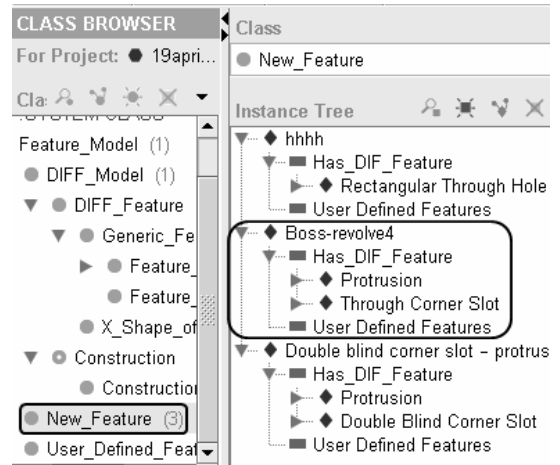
CLASS BROWSER

For Project: 19apri...

Cla

:SYSTEM-CLASS

Feature_Model (1)

DIFF_Model (1)

DIFF_Feature

Generic_Fe

Feature_

Feature_

X_Shape_of

Construction

Constructio

New_Feature (3)

User_Defined_Feat

Class

New_Feature

Instance Tree

hhhh

Has_DIF_Feature

Rectangular Through Hole

User Defined Features

Boss-revolve4

Has_DIF_Feature

Protrusion

Through Corner Slot

User Defined Features

Double blind corner slot - protrus

Has_DIF_Feature

Protrusion

Double Blind Corner Slot

User Defined Features